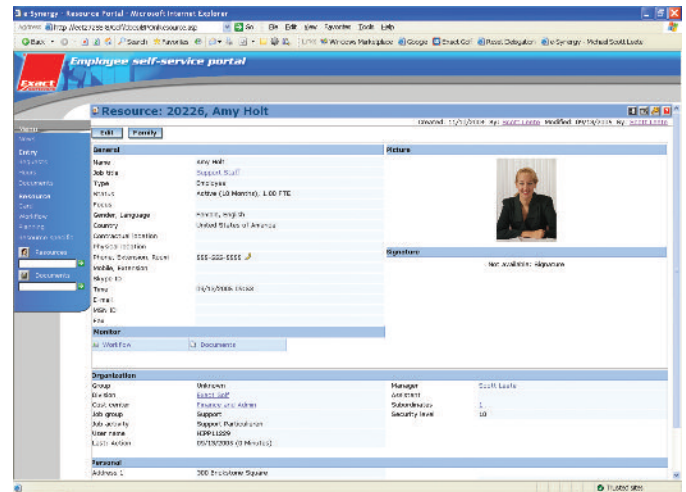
e-Synergy - Resource Portal - Microsoft Internet Explorer
Address http://vectorzee.local/docs/HRM/Resource.asp Go File Edit View Favorites Tools Help
Back Search Favorites Links Windows Marketplace Google Exact Golf Pocket Delegation e-Synergy - Michael Scott Leute

Exact
Employee self-service portal

Resource: 20226, Amy Holt
Created: 11/13/2006 By: Scott Leute Modified: 09/13/2006 By: Scott Leute

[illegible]
News
Entry
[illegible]
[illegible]
Documents
Resources
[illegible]
Workflow
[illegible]
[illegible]
Resources
Documents

Edit Family

General
Name Amy Holt
Job title Support Staff
Type Employee
Status Active (10 Months), 1.00 FTE
Focus
Gender, Language Female, English
Country United States of America
Contractual location
Physical location
Phone, Extension, Room 555-555-5555
Mobile, Extension
Skype ID
Time 09/13/2006 09:00
E-mail
MSN ID
Fax

Picture

Signature
Not available: Signature

Monitor
Workflow Documents

Organization
Group Unknown
Division Exact Golf
Cost center Finance and Admin
Job group Support
Job activity Support Professional
User name ECPR1009
Last Action 09/13/2006 (0 Minutes)

Manager Scott Leute
Assistant
Subordinates 1
Security level 10

Personal
Address 1 300 Brickstone Square

Trusted sites